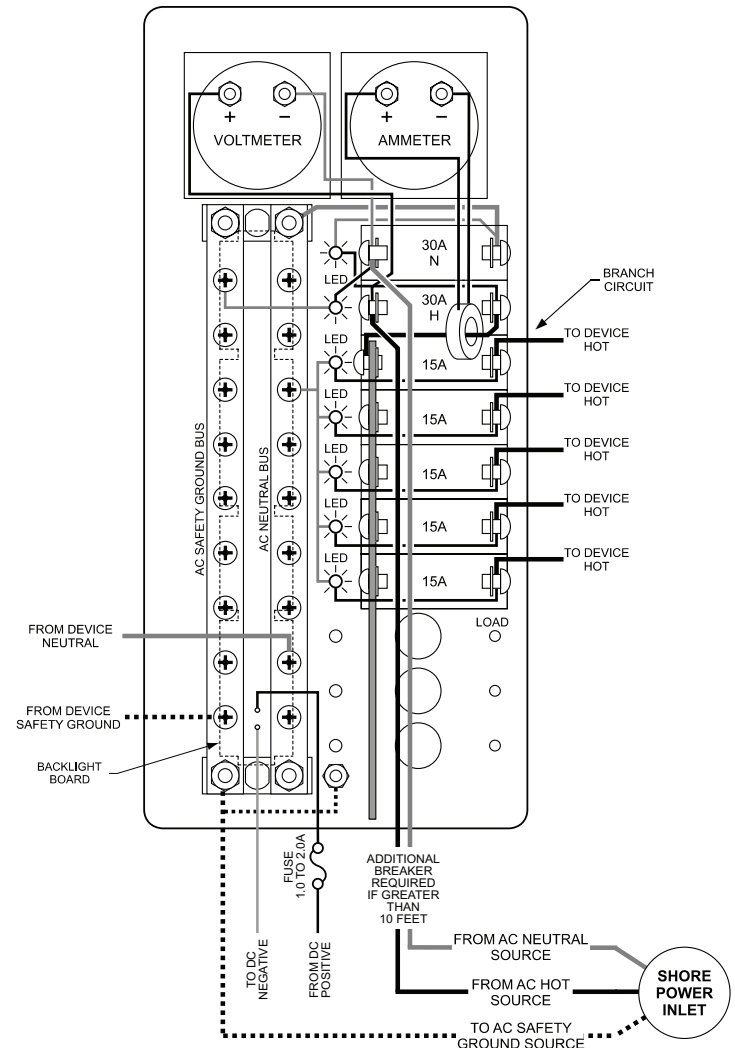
+ −
VOLTMETER

+ −
AMMETER

30A
N

LED

30A
H

BRANCH CIRCUIT

LED
15A
TO DEVICE HOT

LED
15A
TO DEVICE HOT

LED
15A
TO DEVICE HOT

LED
15A
TO DEVICE HOT

LED
15A
TO DEVICE HOT

AC SAFETY GROUND BUS

AC NEUTRAL BUS

LOAD

FROM DEVICE NEUTRAL

FROM DEVICE SAFETY GROUND

BACKLIGHT BOARD

FUSE 1.0 TO 2.0A

ADDITIONAL BREAKER REQUIRED IF GREATER THAN 10 FEET

TO DC NEGATIVE

FROM DC POSITIVE

FROM AC NEUTRAL SOURCE

FROM AC HOT SOURCE

TO AC SAFETY GROUND SOURCE

SHORE POWER INLET